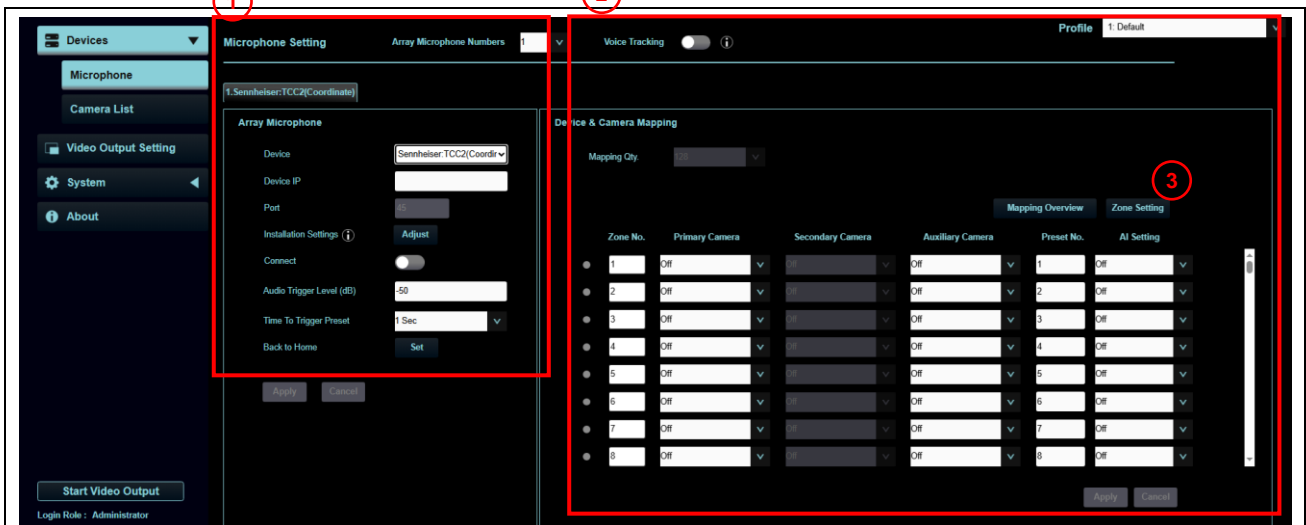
Devices
Microphone
Camera List
Video Output Setting
System
About
Start Video Output
Login Role : Administrator

Microphone Setting
Array Microphone Numbers 1
Voice Tracking
Profile 1: Default

1.Sennheiser:TCC2(Coordinate)

Array Microphone
Device Sennheiser:TCC2(Coordir
Device IP
Port 45
Installation Settings Adjust
Connect
Audio Trigger Level (dB) -50
Time To Trigger Preset 1 Sec
Back to Home Set
Apply Cancel

3

Device & Camera Mapping
Mapping Qty. 128
Mapping Overview Zone Setting

| Zone No. | Primary Camera | Secondary Camera | Auxiliary Camera | Preset No. | AI Setting |
|---|---|---|---|---|---|
| 1 | Off | Off | Off | 1 | Off |
| 2 | Off | Off | Off | 2 | Off |
| 3 | Off | Off | Off | 3 | Off |
| 4 | Off | Off | Off | 4 | Off |
| 5 | Off | Off | Off | 5 | Off |
| 6 | Off | Off | Off | 6 | Off |
| 7 | Off | Off | Off | 7 | Off |
| 8 | Off | Off | Off | 8 | Off |

Apply Cancel